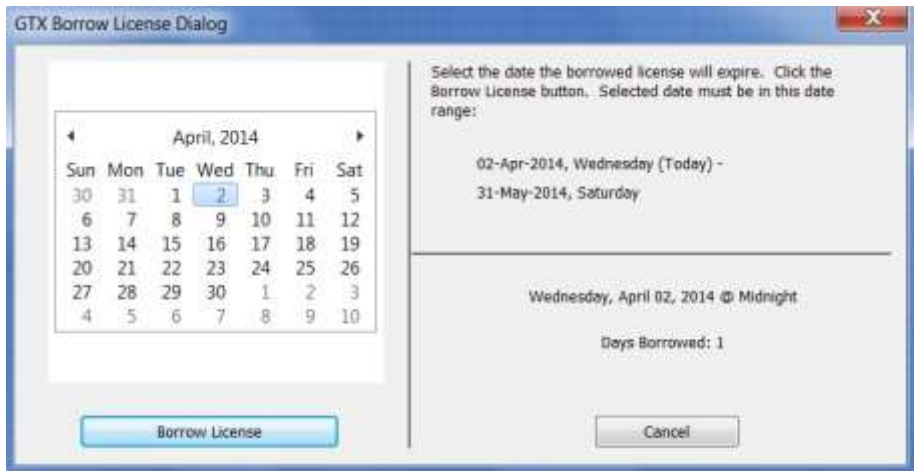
GTX Borrow License Dialog

April, 2014

| Sun | Mon | Tue | Wed | Thu | Fri | Sat |
|---|---|---|---|---|---|---|
| 30 | 31 | 1 | 2 | 3 | 4 | 5 |
| 6 | 7 | 8 | 9 | 10 | 11 | 12 |
| 13 | 14 | 15 | 16 | 17 | 18 | 19 |
| 20 | 21 | 22 | 23 | 24 | 25 | 26 |
| 27 | 28 | 29 | 30 | 1 | 2 | 3 |
| 4 | 5 | 6 | 7 | 8 | 9 | 10 |

Borrow License

Select the date the borrowed license will expire. Click the Borrow License button. Selected date must be in this date range:

02-Apr-2014, Wednesday (Today) -
31-May-2014, Saturday

Wednesday, April 02, 2014 @ Midnight

Days Borrowed: 1

Cancel